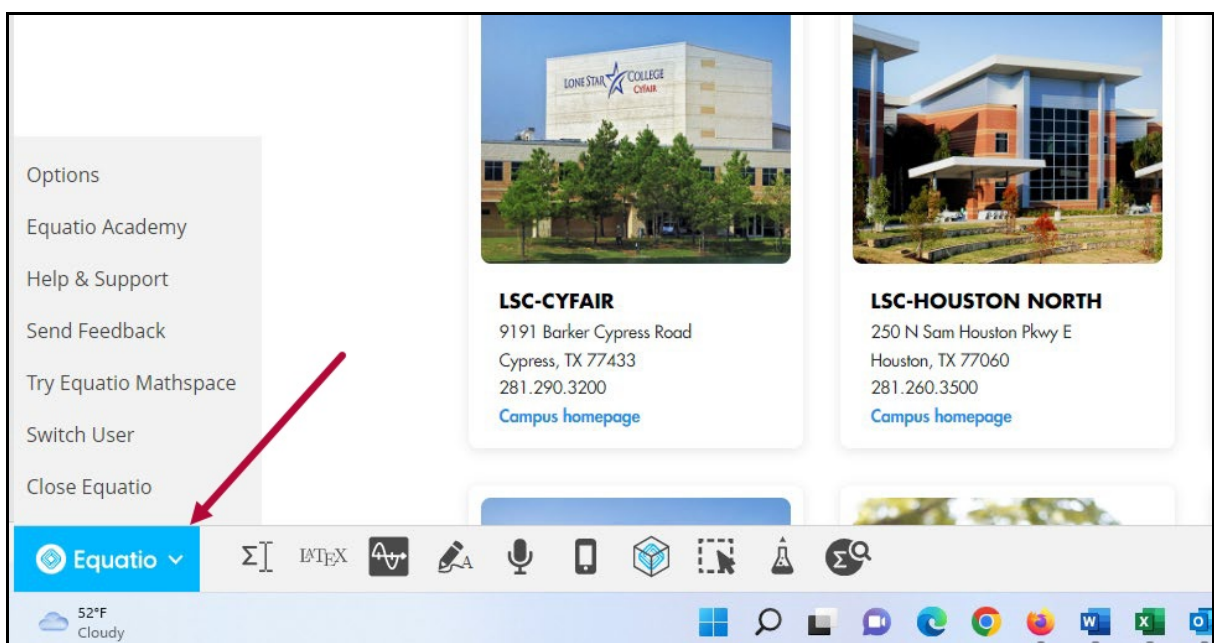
Options
Equatio Academy
Help & Support
Send Feedback
Try Equatio Mathspace
Switch User
Close Equatio

LONE STAR COLLEGE CYFAIR

LSC-CYFAIR
9191 Barker Cypress Road
Cypress, TX 77433
281.290.3200
Campus homepage

LSC-HOUSTON NORTH
250 N Sam Houston Pkwy E
Houston, TX 77060
281.260.3500
Campus homepage

Equatio

LATEX

52°F
Cloudy